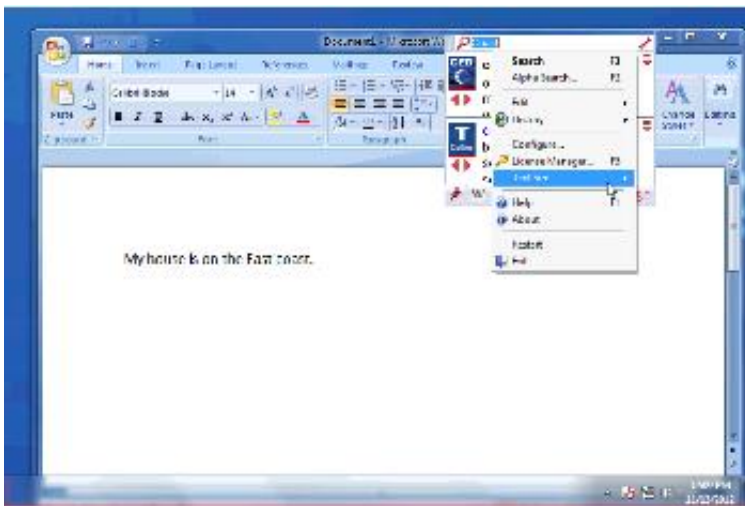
Document1 - Microsoft W

Home Insert Page Layout References Mailings Review

Paste

Calibri (Body) 14

Clipboard Font Paragraph

Change Styles Editing

Search F3
Alpha Search... F2
Edit
History
Configure...
License Manager... F8
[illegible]
Help F1
About
Restart
Exit

My house is on the East coast.